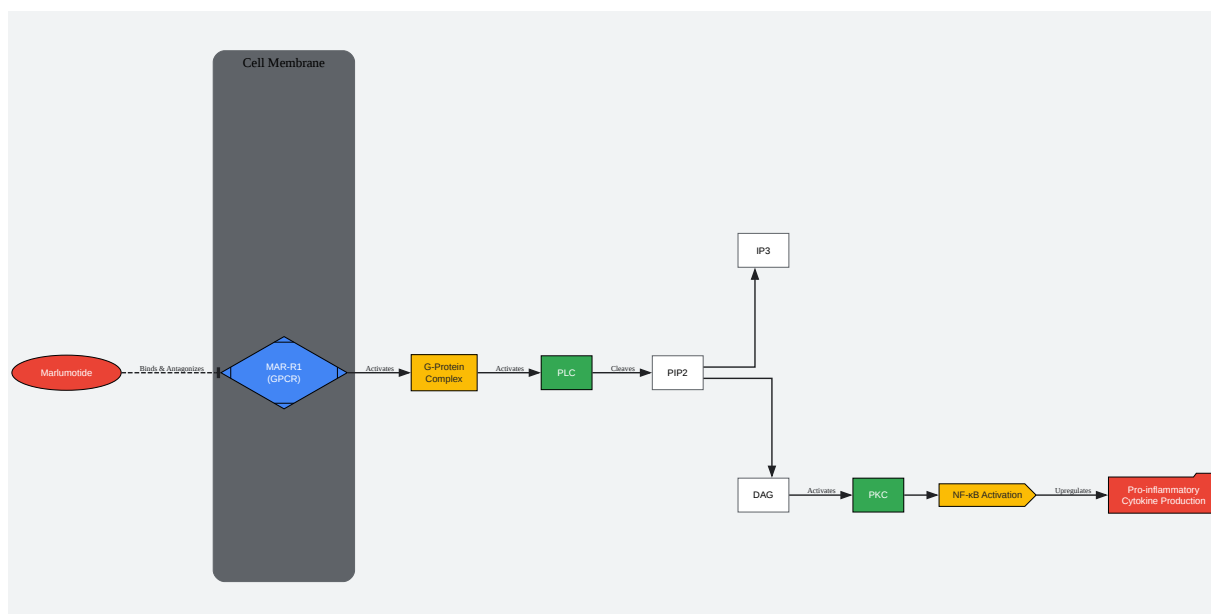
Cell Membrane

Marlumotide

Binds & Antagonizes

MAR-R1 (GPCR)

Activates

G-Protein Complex

Activates

PLC

Cleaves

PIP2

IP3

DAG

Activates

PKC

NF-κB Activation

Upregulates

Pro-inflammatory Cytokine Production